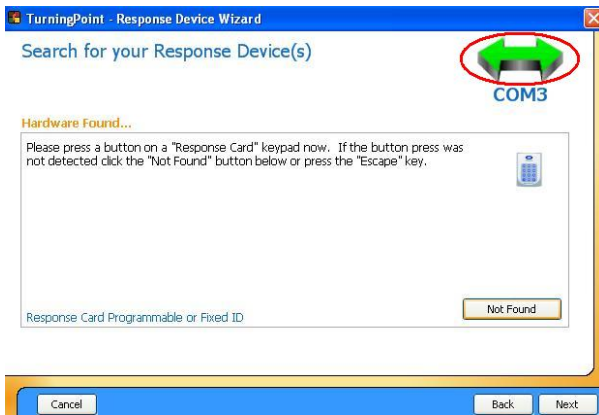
TurningPoint - Response Device Wizard

Search for your Response Device(s)

COM3

Hardware Found...

Please press a button on a "Response Card" keypad now. If the button press was not detected click the "Not Found" button below or press the "Escape" key.

Response Card Programmable or Fixed ID

Not Found

Cancel

Back

Next